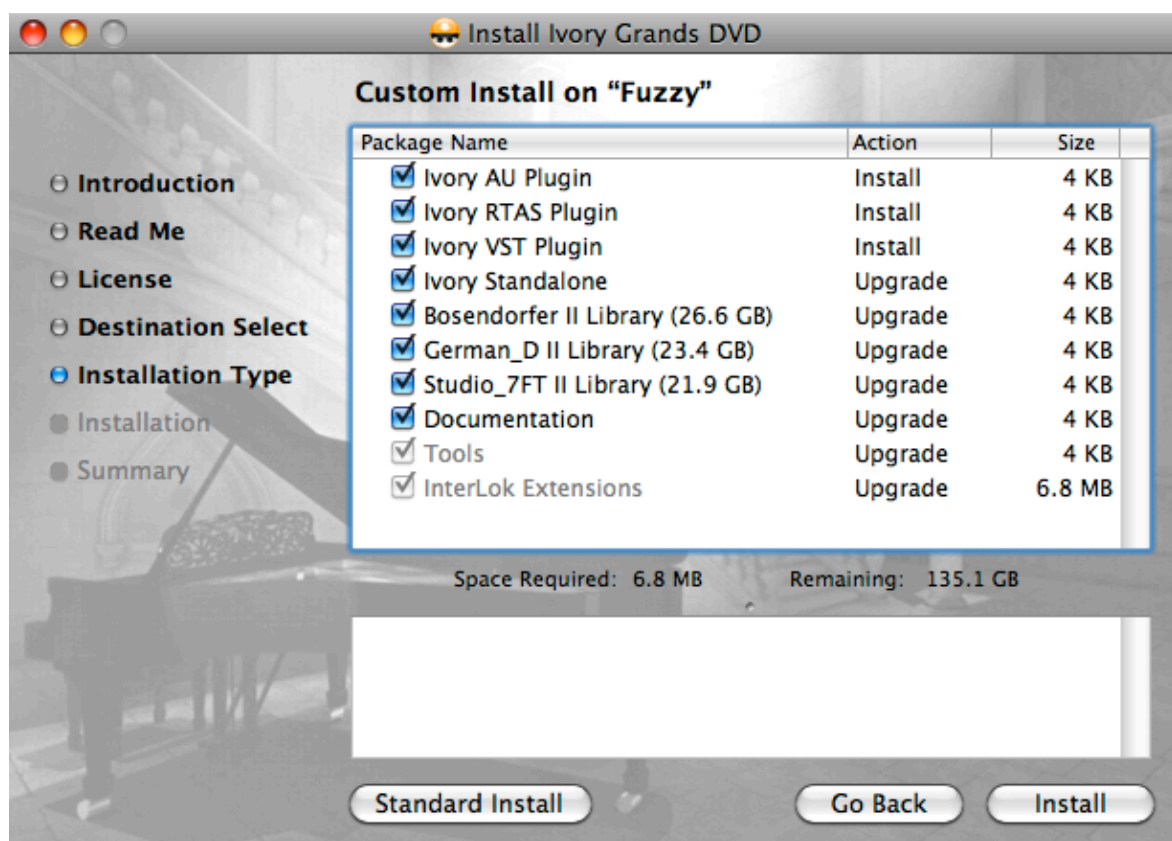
Install Ivory Grands DVD

Introduction
Read Me
License
Destination Select
Installation Type
Installation
Summary

Custom Install on "Fuzzy"

| Package Name | Action | Size |
|---|---|---|
| Ivory AU Plugin | Install | 4 KB |
| Ivory RTAS Plugin | Install | 4 KB |
| Ivory VST Plugin | Install | 4 KB |
| Ivory Standalone | Upgrade | 4 KB |
| Bosendorfer II Library (26.6 GB) | Upgrade | 4 KB |
| German_D II Library (23.4 GB) | Upgrade | 4 KB |
| Studio_7FT II Library (21.9 GB) | Upgrade | 4 KB |
| Documentation | Upgrade | 4 KB |
| Tools | Upgrade | 4 KB |
| InterLok Extensions | Upgrade | 6.8 MB |

Space Required: 6.8 MB Remaining: 135.1 GB

Standard Install
Go Back
Install